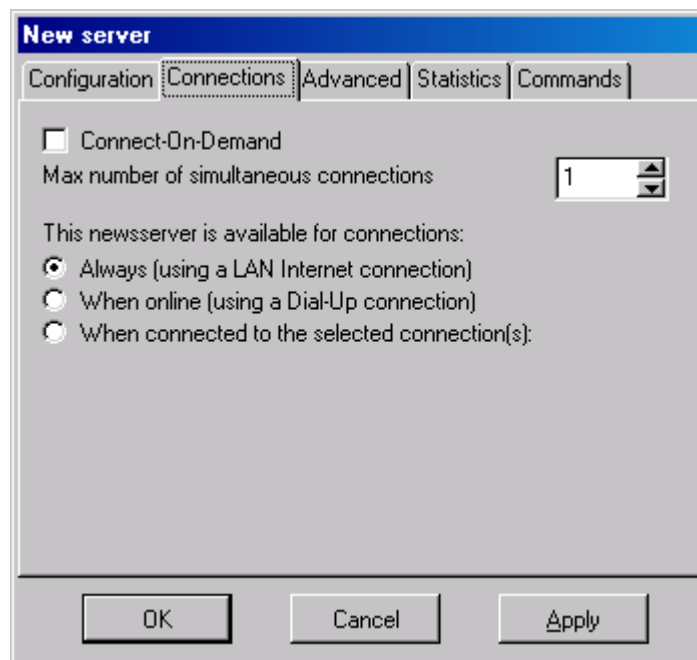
New server

Configuration | Connections | Advanced | Statistics | Commands

Connect-On-Demand

Max number of simultaneous connections 1

This newsserver is available for connections:

Always (using a LAN Internet connection)

When online (using a Dial-Up connection)

When connected to the selected connection(s):

OK Cancel Apply